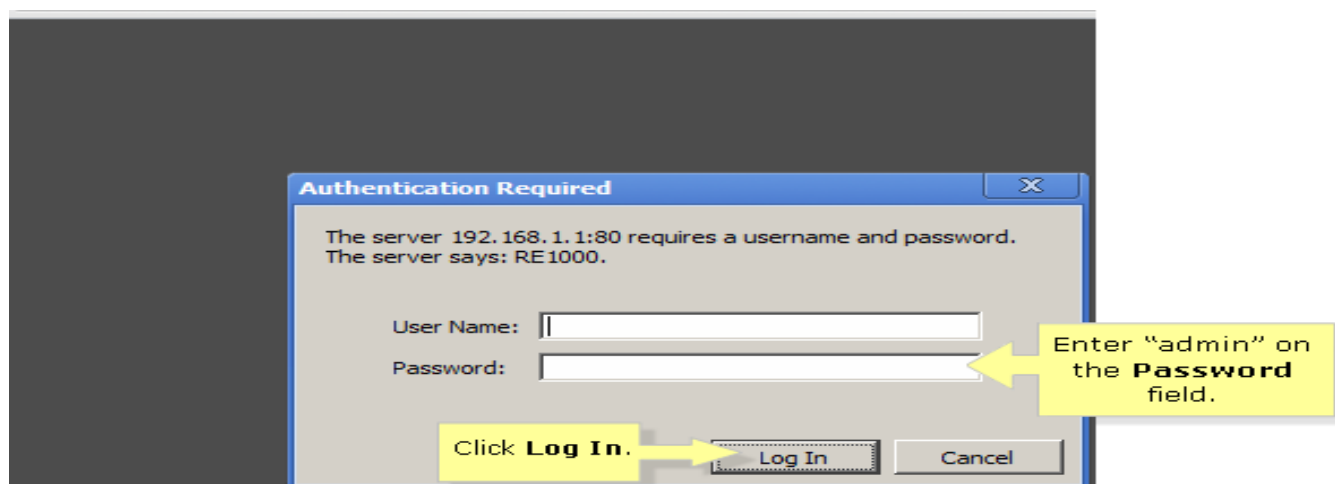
Authentication Required

The server 192.168.1.1:80 requires a username and password. The server says: RE1000.

User Name:

Password:

Enter "admin" on the **Password** field.

Click **Log In**.

Log In

Cancel